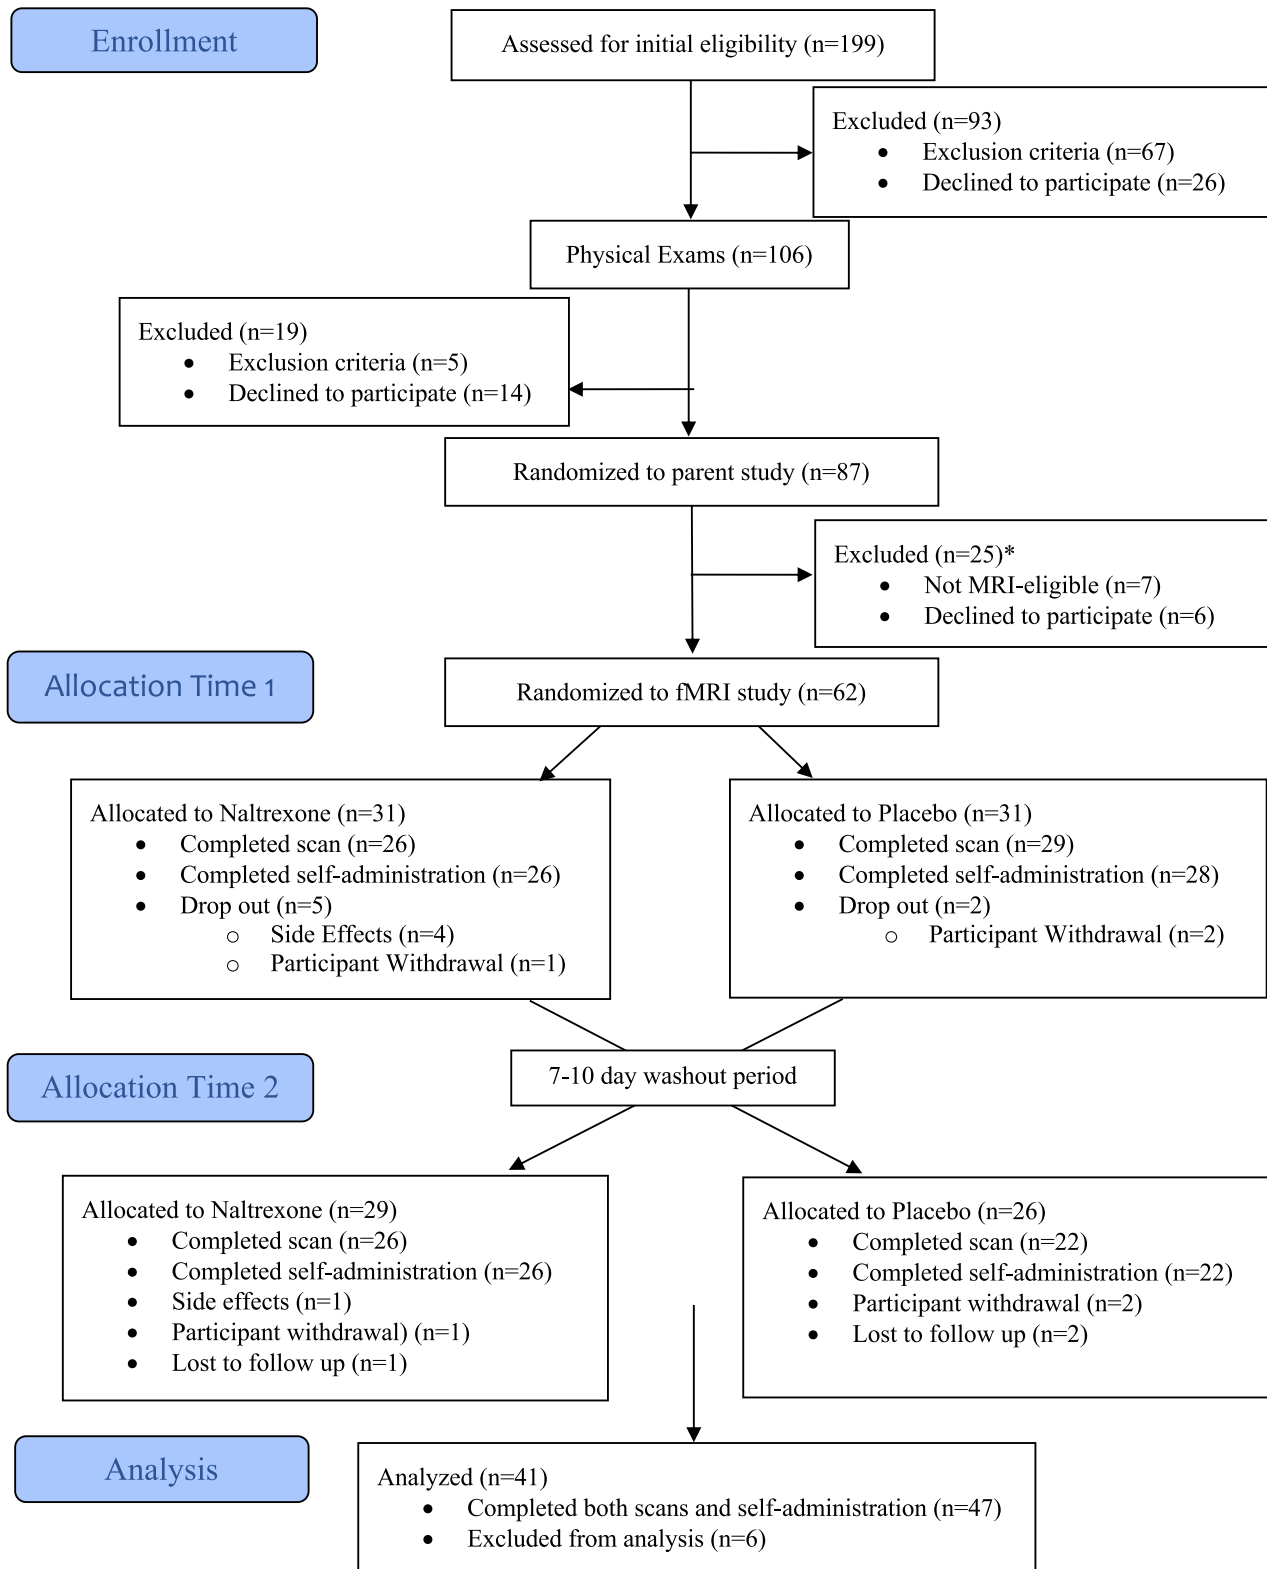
Enrollment

Assessed for initial eligibility (n=199)

Excluded (n=93)
- Exclusion criteria (n=67)
- Declined to participate (n=26)

Physical Exams (n=106)

Excluded (n=19)
- Exclusion criteria (n=5)
- Declined to participate (n=14)

Randomized to parent study (n=87)

Excluded (n=25)*
- Not MRI-eligible (n=7)
- Declined to participate (n=6)

Allocation Time 1

Randomized to fMRI study (n=62)

Allocated to Naltrexone (n=31)
- Completed scan (n=26)
- Completed self-administration (n=26)
- Drop out (n=5)
  - Side Effects (n=4)
  - Participant Withdrawal (n=1)

Allocated to Placebo (n=31)
- Completed scan (n=29)
- Completed self-administration (n=28)
- Drop out (n=2)
  - Participant Withdrawal (n=2)

Allocation Time 2

7-10 day washout period

Allocated to Naltrexone (n=29)
- Completed scan (n=26)
- Completed self-administration (n=26)
- Side effects (n=1)
- Participant withdrawal) (n=1)
- Lost to follow up (n=1)

Allocated to Placebo (n=26)
- Completed scan (n=22)
- Completed self-administration (n=22)
- Participant withdrawal (n=2)
- Lost to follow up (n=2)

Analysis

Analyzed (n=41)
- Completed both scans and self-administration (n=47)
- Excluded from analysis (n=6)